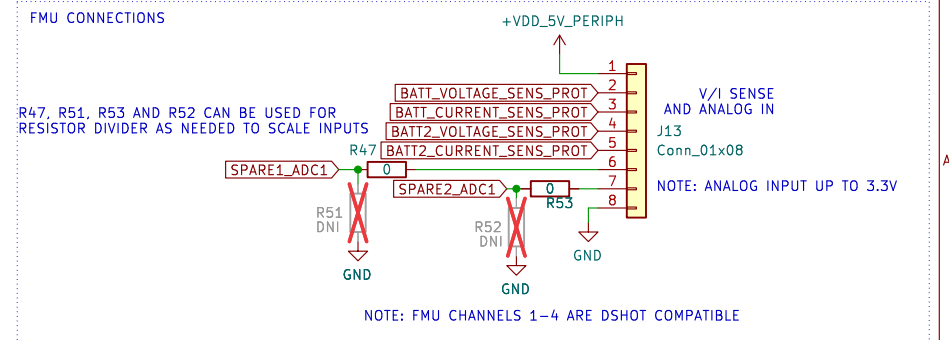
FMU CONNECTIONS

+VDD_5V_PERIPH

R47, R51, R53 AND R52 CAN BE USED FOR RESISTOR DIVIDER AS NEEDED TO SCALE INPUTS

1
2
3
4
5
6
7
8

BATT_VOLTAGE_SENS_PROT
BATT_CURRENT_SENS_PROT
BATT2_VOLTAGE_SENS_PROT
BATT2_CURRENT_SENS_PROT

V/I SENSE AND ANALOG IN
J13
Conn_01x08

R47
SPARE1_ADC1
0

SPARE2_ADC1
0
R53

NOTE: ANALOG INPUT UP TO 3.3V

R51
DNI

R52
DNI

GND
GND
GND

NOTE: FMU CHANNELS 1-4 ARE DSHOT COMPATIBLE

A